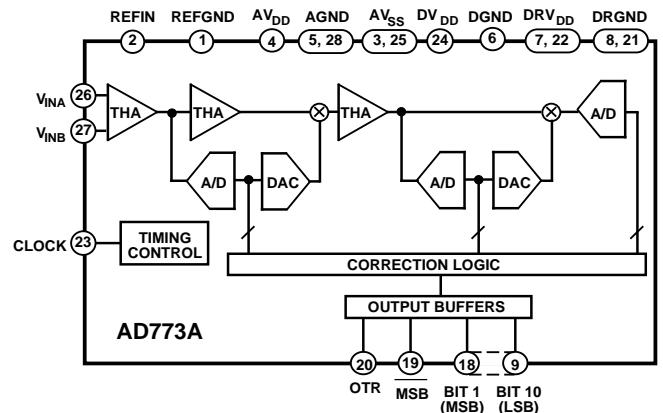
REFIN REFGND $AV_{DD}$ AGND $AV_{SS}$ $DV_{DD}$ DGND $DRV_{DD}$ DRGND

2 1 4 5, 28 3, 25 24 6 7, 22 8, 21

$V_{INA}$ 26

$V_{INB}$ 27

THA THA THA A/D

A/D DAC A/D DAC

CLOCK 23

TIMING CONTROL

CORRECTION LOGIC

OUTPUT BUFFERS

AD773A

20 19 18 9

OTR $\overline{\text{MSB}}$ BIT 1 (MSB) BIT 10 (LSB)